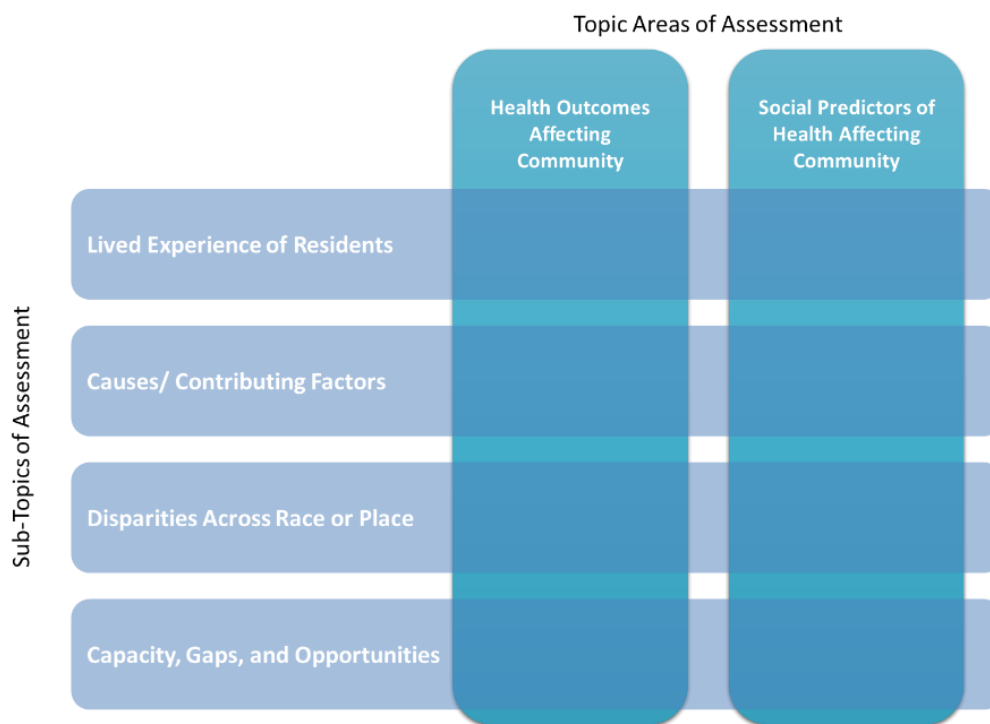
Topic Areas of Assessment

Health Outcomes Affecting Community

Social Predictors of Health Affecting Community

Sub-Topics of Assessment

Lived Experience of Residents

Causes/ Contributing Factors

Disparities Across Race or Place

Capacity, Gaps, and Opportunities